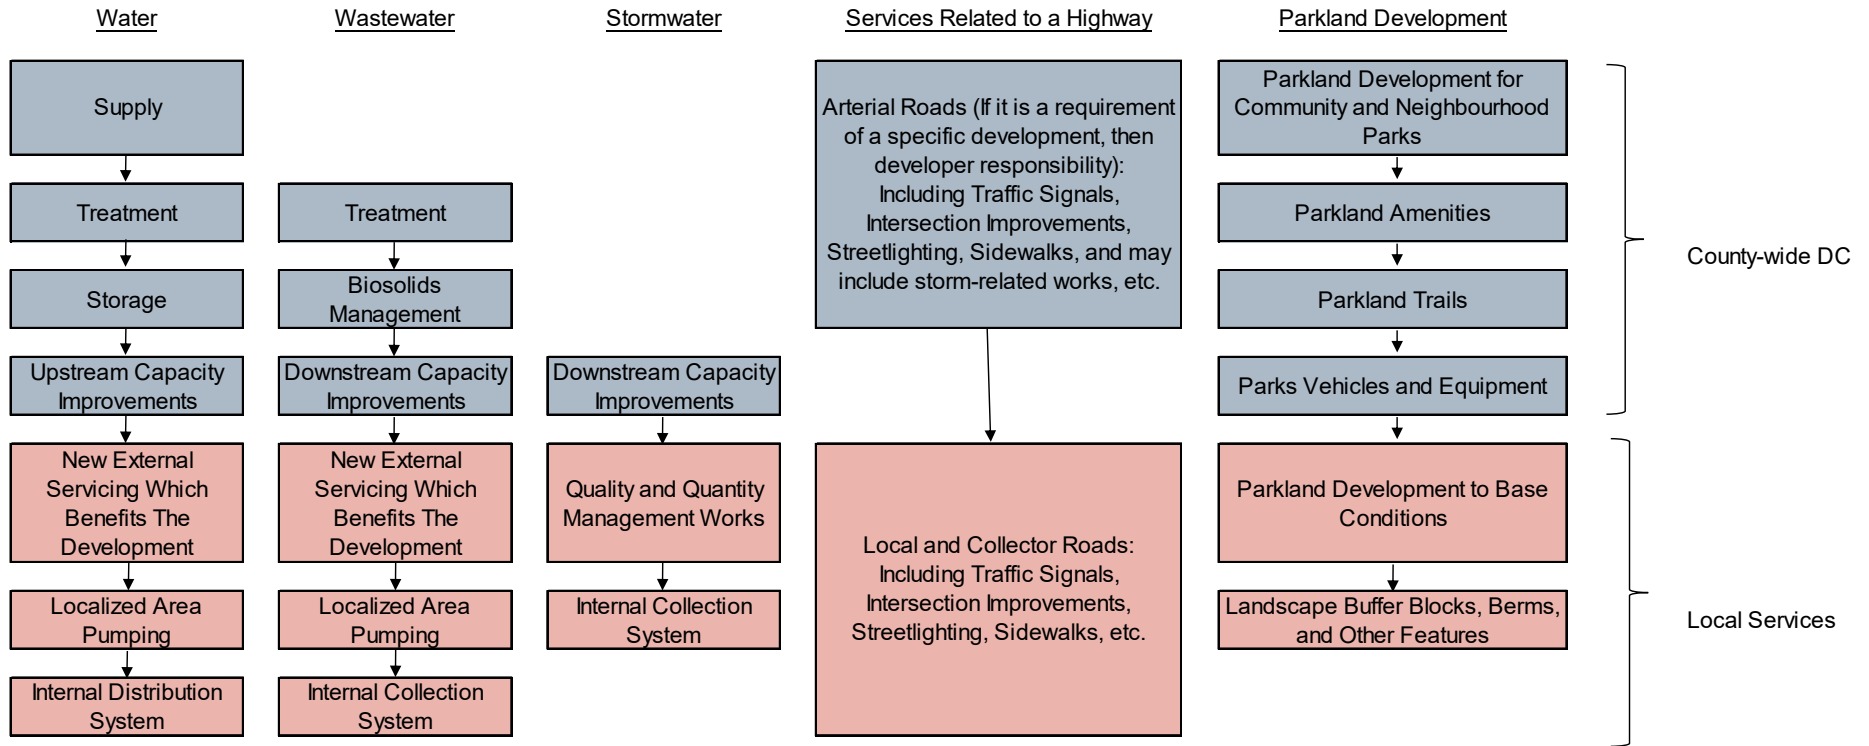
Water

Supply

Treatment

Storage

Upstream Capacity Improvements

New External Servicing Which Benefits The Development

Localized Area Pumping

Internal Distribution System

Wastewater

Treatment

Biosolids Management

Downstream Capacity Improvements

New External Servicing Which Benefits The Development

Localized Area Pumping

Internal Collection System

Stormwater

Downstream Capacity Improvements

Quality and Quantity Management Works

Internal Collection System

Services Related to a Highway

Arterial Roads (If it is a requirement of a specific development, then developer responsibility): Including Traffic Signals, Intersection Improvements, Streetlighting, Sidewalks, and may include storm-related works, etc.

Local and Collector Roads: Including Traffic Signals, Intersection Improvements, Streetlighting, Sidewalks, etc.

Parkland Development

Parkland Development for Community and Neighbourhood Parks

Parkland Amenities

Parkland Trails

Parks Vehicles and Equipment

Parkland Development to Base Conditions

Landscape Buffer Blocks, Berms, and Other Features

County-wide DC

Local Services